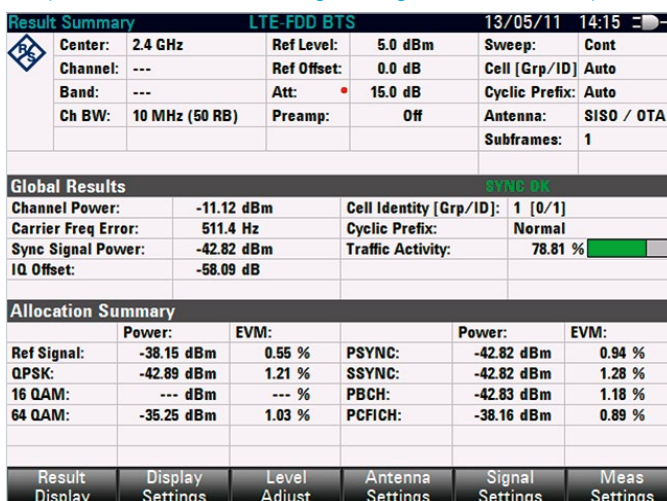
Result Summary LTE-FDD BTS 13/05/11 14:15

| | | | | | |
|---|---|---|---|---|---|
| Center: | 2.4 GHz | Ref Level: | 5.0 dBm | Sweep: | Cont |
| Channel: | --- | Ref Offset: | 0.0 dB | Cell [Grp/ID] | Auto |
| Band: | --- | Att: | 15.0 dB | Cyclic Prefix: | Auto |
| Ch BW: | 10 MHz (50 RB) | Preamp: | Off | Antenna: | SISO / OTA |
| | | | | Subframes: | 1 |

Global Results SYNC OK

| | | | |
|---|---|---|---|
| Channel Power: | -11.12 dBm | Cell Identity [Grp/ID]: | 1 [0/1] |
| Carrier Freq Error: | 511.4 Hz | Cyclic Prefix: | Normal |
| Sync Signal Power: | -42.82 dBm | Traffic Activity: | 78.81 % |
| IQ Offset: | -58.09 dB | | |

Allocation Summary

| | Power: | EVM: | | Power: | EVM: |
|---|---|---|---|---|---|
| Ref Signal: | -38.15 dBm | 0.55 % | PSYNC: | -42.82 dBm | 0.94 % |
| QPSK: | -42.89 dBm | 1.21 % | SSYNC: | -42.82 dBm | 1.28 % |
| 16 QAM: | --- dBm | --- % | PBCH: | -42.83 dBm | 1.18 % |
| 64 QAM: | -35.25 dBm | 1.03 % | PCFICH: | -38.16 dBm | 0.89 % |

Result Display | Display Settings | Level Adjust | Antenna Settings | Signal Settings | Meas Settings